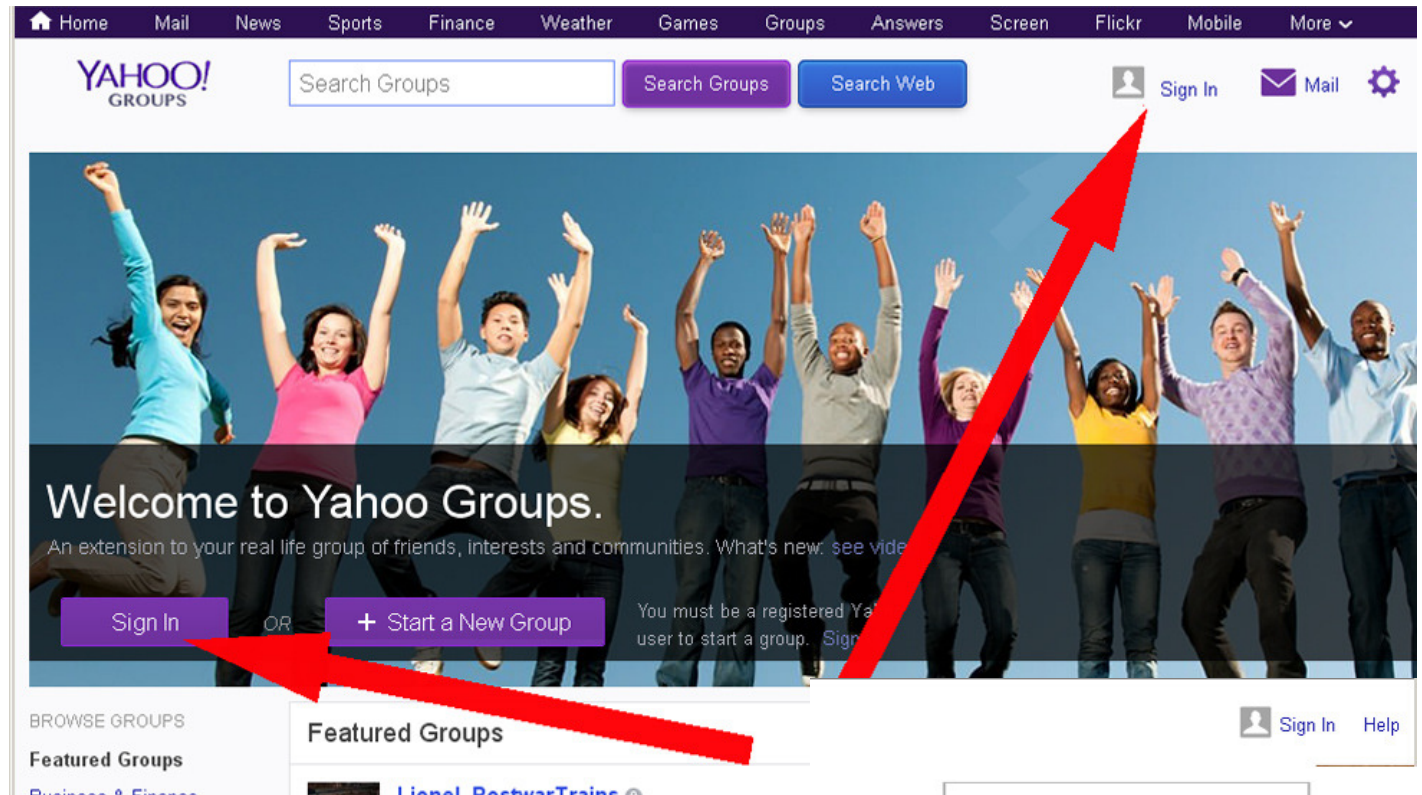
Home Mail News Sports Finance Weather Games Groups Answers Screen Flickr Mobile More

YAHOO! GROUPS

Search Groups

Search Groups Search Web

Sign In Mail

Welcome to Yahoo Groups.

An extension to your real life group of friends, interests and communities. What's new: see vide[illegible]

Sign In OR + Start a New Group

You must be a registered Ya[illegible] user to start a group. Sig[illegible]

BROWSE GROUPS

Featured Groups

Business & Finance

Featured Groups

Lionel_PostwarTrains

Sign In Help